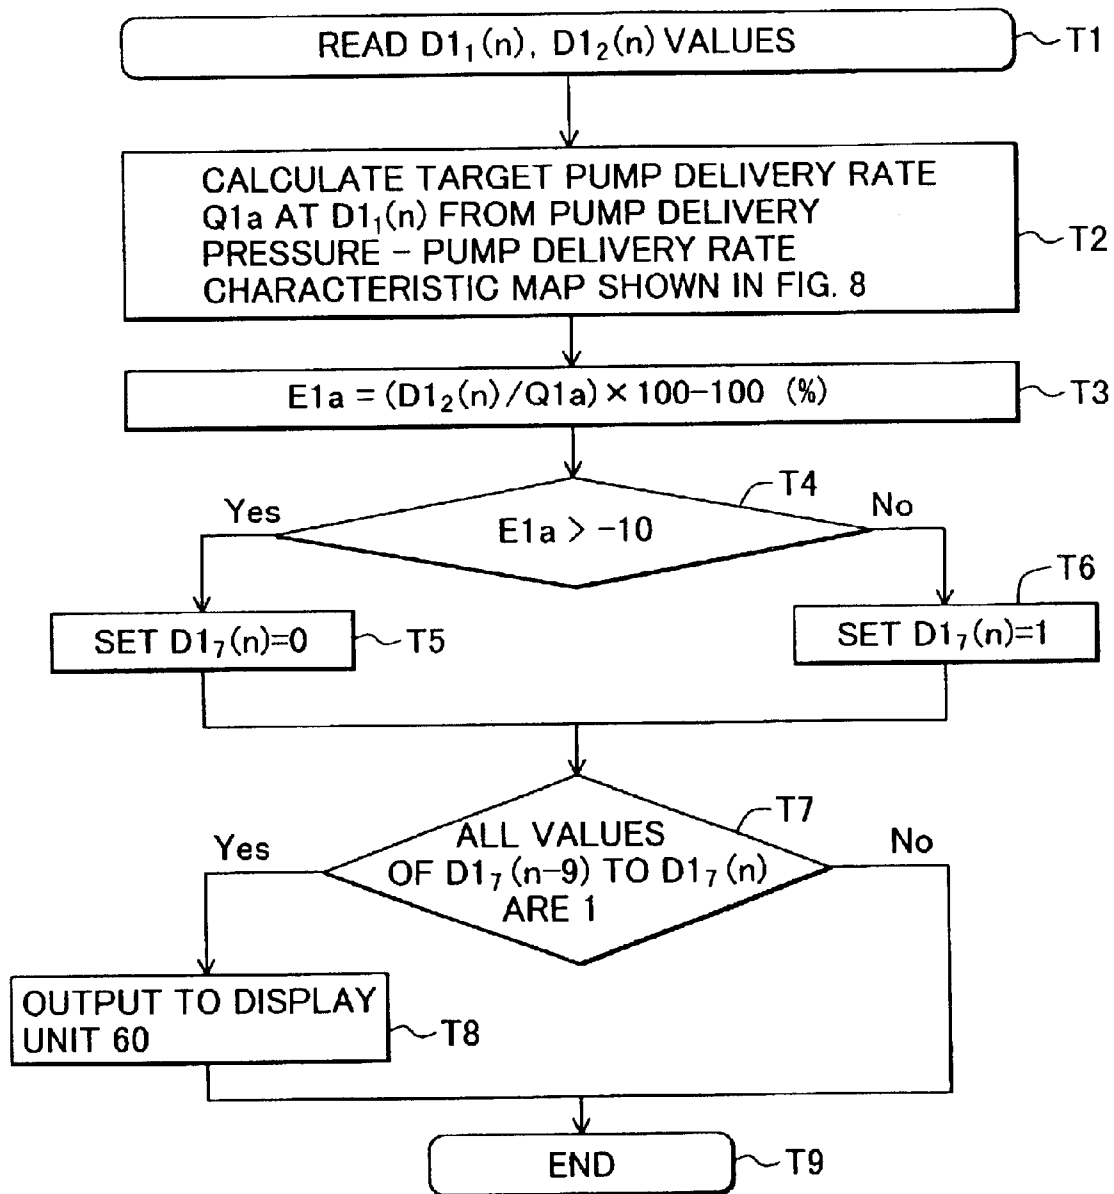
READ $D1_1(n)$, $D1_2(n)$ VALUES

T1

CALCULATE TARGET PUMP DELIVERY RATE Q1a AT $D1_1(n)$ FROM PUMP DELIVERY PRESSURE – PUMP DELIVERY RATE CHARACTERISTIC MAP SHOWN IN FIG. 8

T2

$E1a = (D1_2(n)/Q1a) \times 100-100$ (%)

T3

T4

Yes

$E1a > -10$

No

T6

SET $D1_7(n)=0$

T5

SET $D1_7(n)=1$

T7

Yes

ALL VALUES OF $D1_7(n-9)$ TO $D1_7(n)$ ARE 1

No

OUTPUT TO DISPLAY UNIT 60

T8

END

T9